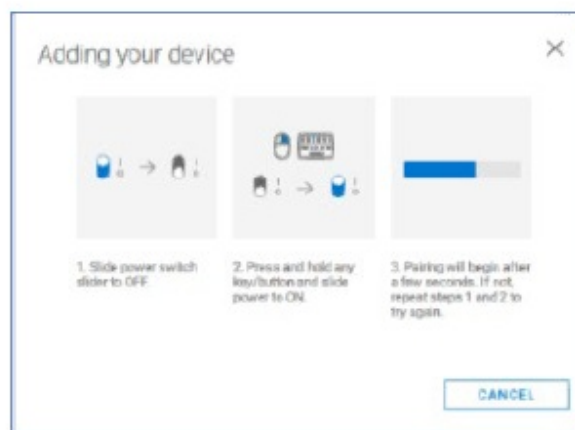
Adding your device

×

1. Slide power switch slider to OFF.

2. Press and hold any key/button and slide power to ON.

3. Pairing will begin after a few seconds. If not, repeat steps 1 and 2 to try again.

CANCEL